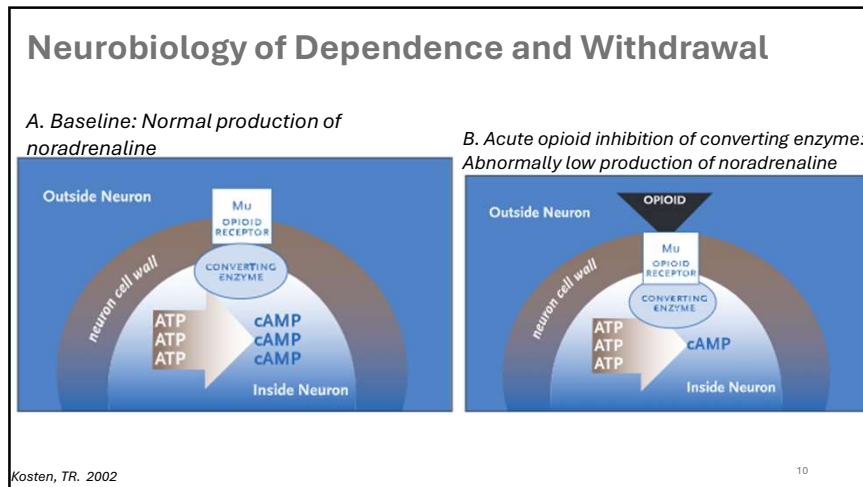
Neurobiology of Dependence and Withdrawal

A. Baseline: Normal production of noradrenaline

B. Acute opioid inhibition of converting enzyme: Abnormally low production of noradrenaline

Outside Neuron

Mu OPIOID RECEPTOR

neuron cell wall

CONVERTING ENZYME

ATP ATP ATP

cAMP cAMP cAMP

Inside Neuron

OPIOID

Outside Neuron

Mu OPIOID RECEPTOR

neuron cell wall

CONVERTING ENZYME

ATP ATP ATP

cAMP

Inside Neuron

Kosten, TR. 2002

10